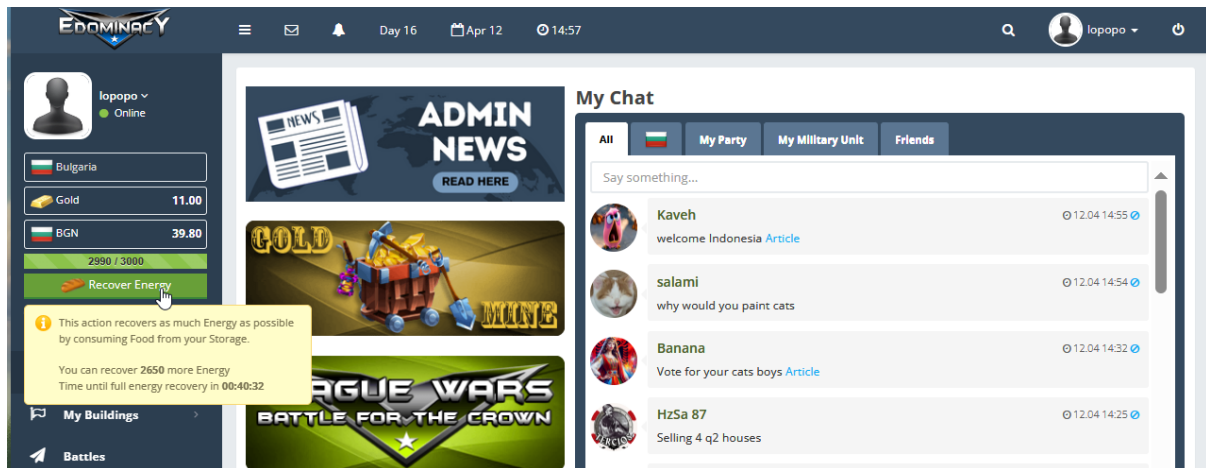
EDOMINACY

Day 16 Apr 12 14:57

lopopo

lopopo
Online

Bulgaria
Gold 11.00
BGN 39.80
2990 / 3000
Recover Energy

This action recovers as much Energy as possible by consuming Food from your Storage.

You can recover **2650** more Energy
Time until full energy recovery in **00:40:32**

My Buildings
Battles

NEWS
ADMIN NEWS
READ HERE

GOLD MINE

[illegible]AGUE WARS
BATTLE FOR THE CROWN

My Chat

All | My Party | My Military Unit | Friends

Say something...

Kaveh 12.04 14:55
welcome Indonesia Article

salami 12.04 14:54
why would you paint cats

Banana 12.04 14:32
Vote for your cats boys Article

HzSa 87 12.04 14:25
Selling 4 q2 houses